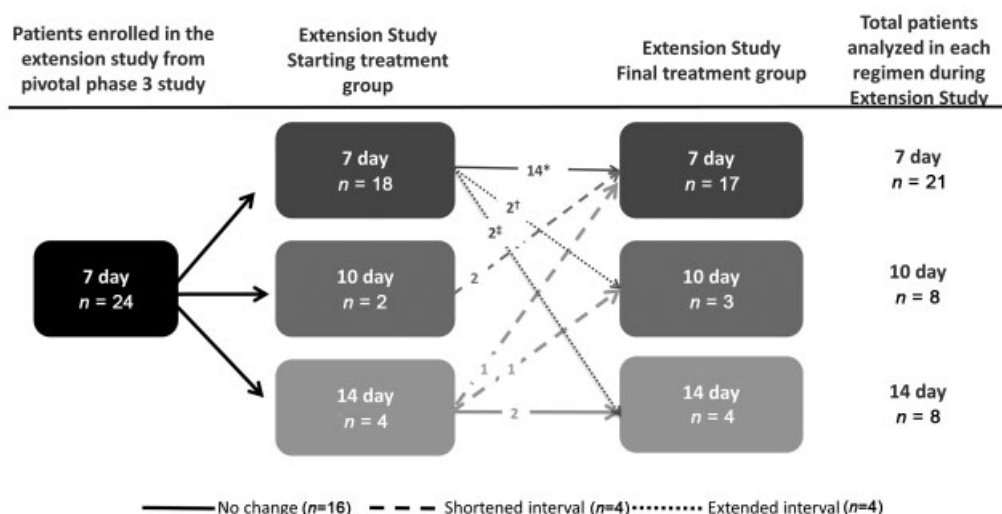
Patients enrolled in the extension study from pivotal phase 3 study

Extension Study Starting treatment group

Extension Study Final treatment group

Total patients analyzed in each regimen during Extension Study

7 day
$n$ = 24

7 day
$n$ = 18

10 day
$n$ = 2

14 day
$n$ = 4

14*

2†

2‡

2

1

1

2

7 day
$n$ = 17

10 day
$n$ = 3

14 day
$n$ = 4

7 day
$n$ = 21

10 day
$n$ = 8

14 day
$n$ = 8

No change ($n$=16) Shortened interval ($n$=4) Extended interval ($n$=4)